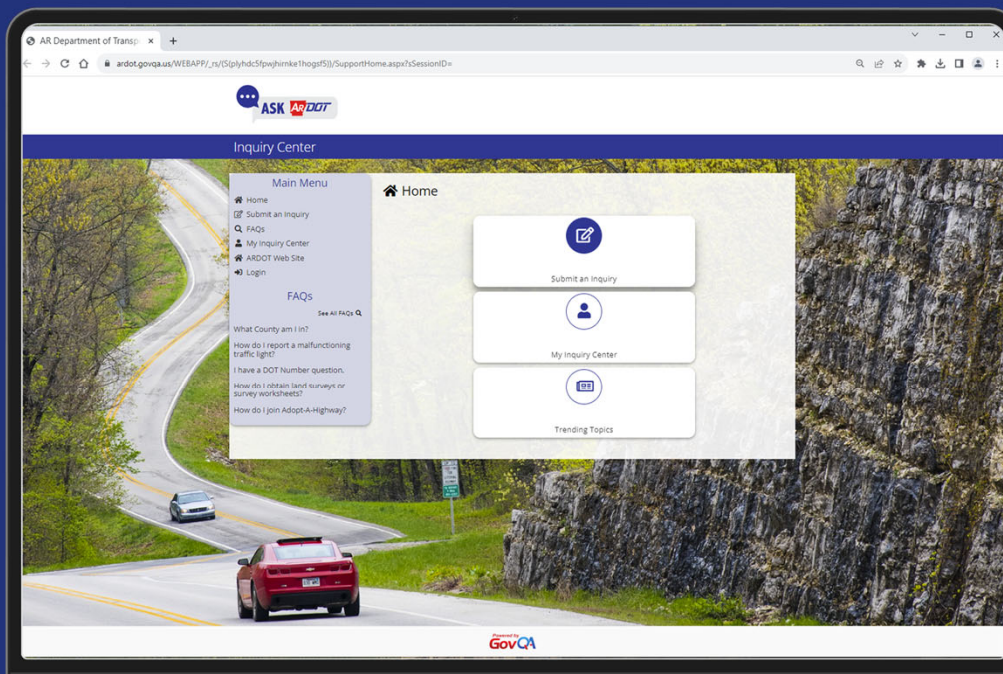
AR Department of Transp ×

ardot.govqa.us/WEBAPP/_rs/(S(plyhdc5pwjhirnke1hogsf5))/SupportHome.aspx?sSessionID=

ASK ARDOT

Inquiry Center

Main Menu
Home
Submit an Inquiry
FAQs
My Inquiry Center
ARDOT Web Site
Login

FAQs
See All FAQs
What County am I in?
How do I report a malfunctioning traffic light?
I have a DOT Number question.
How do I obtain land surveys or survey worksheets?
How do I join Adopt-A-Highway?

Home

Submit an Inquiry

My Inquiry Center

Trending Topics

Powered by GovQA